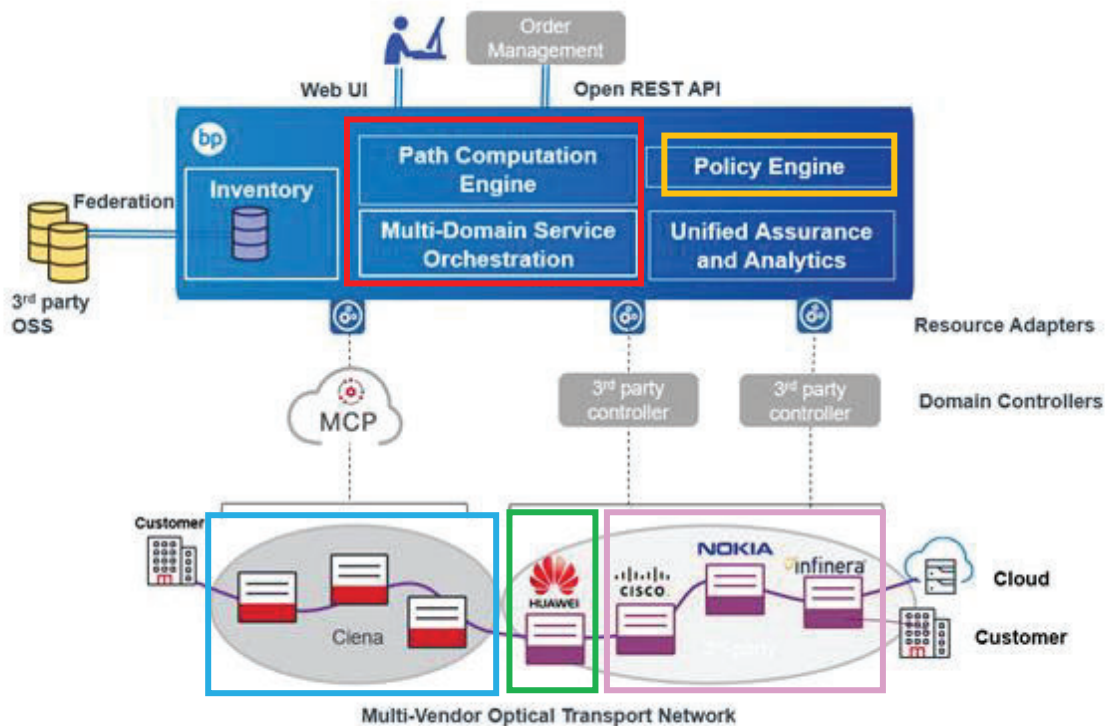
Order Management

Web UI

Open REST API

bp

Path Computation Engine

Policy Engine

Inventory

Federation

Multi-Domain Service Orchestration

Unified Assurance and Analytics

3rd party OSS

Resource Adapters

MCP

3rd party controller

3rd party controller

Domain Controllers

Customer

Ciena

HUAWEI

CISCO

NOKIA

infinera

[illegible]

Cloud

Customer

Multi-Vendor Optical Transport Network